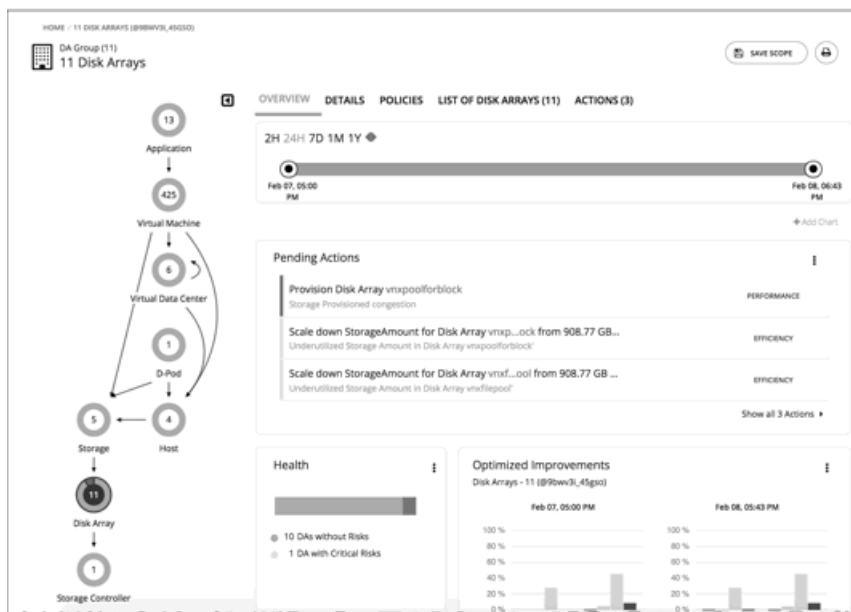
HOME / 11 DISK ARRAYS (@9BWV3I_45GSO)

DA Group (11)

11 Disk Arrays

SAVE SCOPE

13

Application

425

Virtual Machine

6

Virtual Data Center

1

D-Pod

5

Storage

4

Host

11

Disk Array

1

Storage Controller

OVERVIEW DETAILS POLICIES LIST OF DISK ARRAYS (11) ACTIONS (3)

2H 24H 7D 1M 1Y

Feb 07, 05:00 PM

Feb 08, 06:43 PM

+ Add Chart

Pending Actions

Provision Disk Array vnxpoolforblock

Storage Provisioned congestion

PERFORMANCE

Scale down StorageAmount for Disk Array vnxp...ock from 908.77 GB...

Underutilized Storage Amount in Disk Array vnxpoolforblock'

EFFICIENCY

Scale down StorageAmount for Disk Array vnxf...ool from 908.77 GB ...

Underutilized Storage Amount in Disk Array vnxfilepool'

EFFICIENCY

Show all 3 Actions ▸

Health

10 DAs without Risks

1 DA with Critical Risks

Optimized Improvements

Disk Arrays - 11 (@9bwv3i_45gso)

Feb 07, 05:00 PM

Feb 08, 05:43 PM

100 %
80 %
60 %
40 %
20 %
0 %

100 %
80 %
60 %
40 %
20 %
0 %